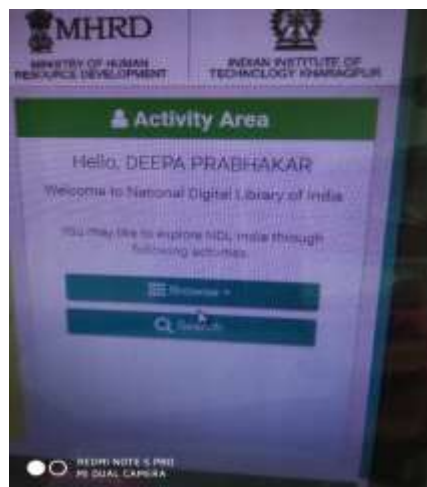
MHRD
MINISTRY OF HUMAN RESOURCE DEVELOPMENT

INDIAN INSTITUTE OF TECHNOLOGY KHARAGPUR

Activity Area

Hello, DEEPA PRABHAKAR

Welcome to National Digital Library of India

You may like to explore NDL India through following activities.

Browse

Search

REDMI NOTE 5 PRO
MI DUAL CAMERA